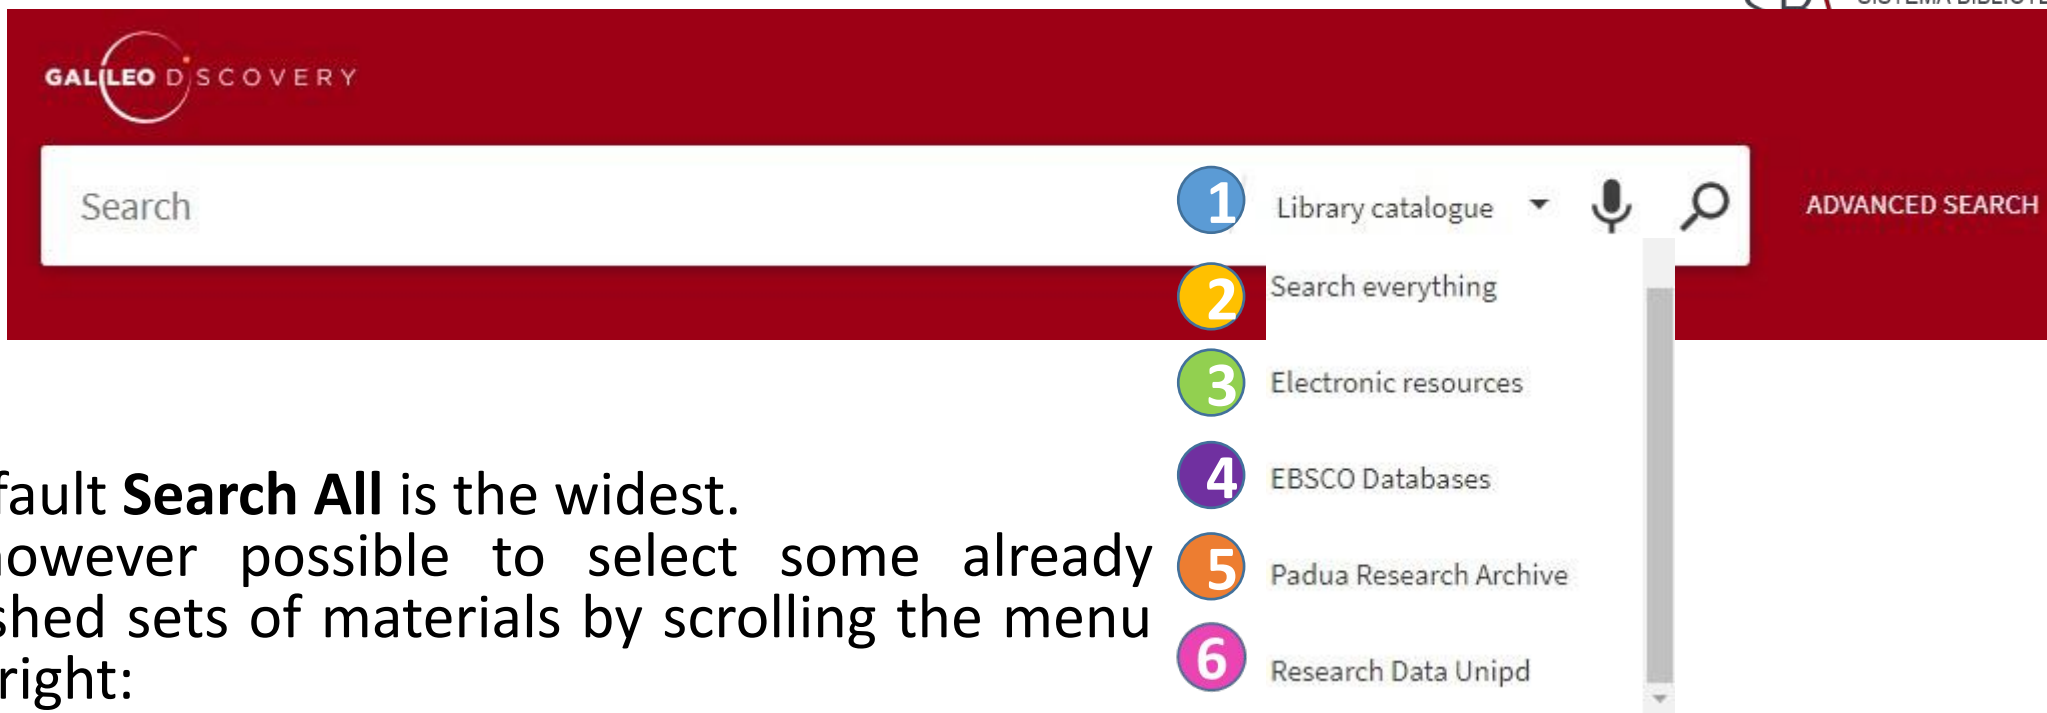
GALILEO DISCOVERY

Search

1 Library catalogue

ADVANCED SEARCH

2 Search everything

3 Electronic resources

4 EBSCO Databases

5 Padua Research Archive

6 Research Data Unipd

fault **Search All** is the widest. owever possible to select some already shed sets of materials by scrolling the menu right: